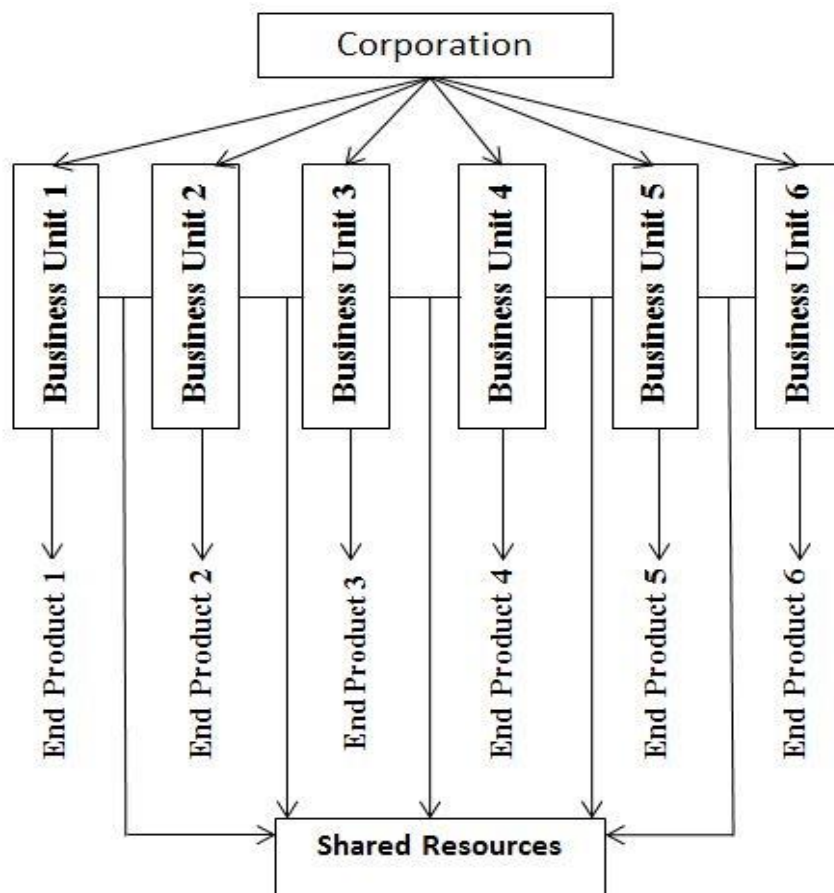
Corporation

Business Unit 1

Business Unit 2

Business Unit 3

Business Unit 4

Business Unit 5

Business Unit 6

End Product 1

End Product 2

End Product 3

End Product 4

End Product 5

End Product 6

Shared Resources